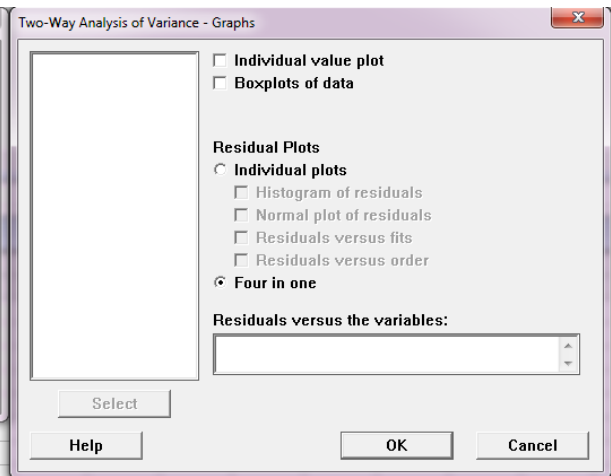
Two-Way Analysis of Variance - Graphs

Individual value plot
Boxplots of data

Residual Plots
Individual plots
Histogram of residuals
Normal plot of residuals
Residuals versus fits
Residuals versus order
Four in one

Residuals versus the variables:

Select

Help
OK
Cancel